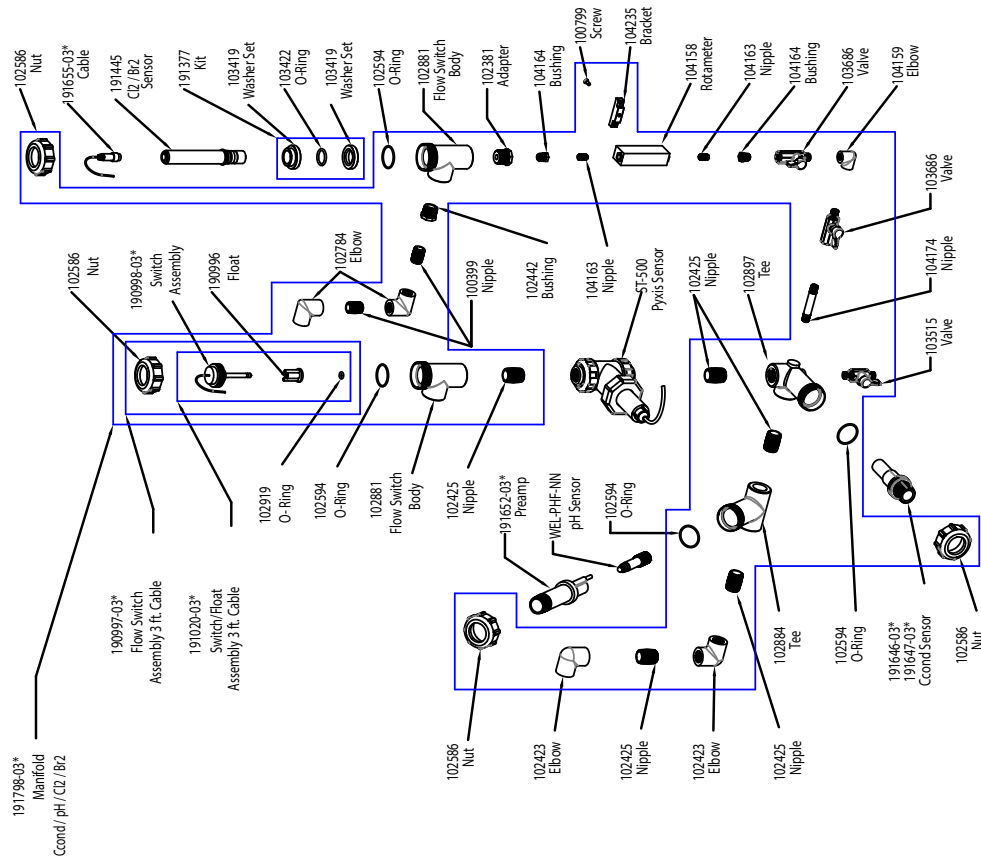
102586
Nut

191655-03*
Cable

191445
Cl2 / Br2
Sensor

191377
Kit

103419
Washer Set

103422
O-Ring

103419
Washer Set

102594
O-Ring

102881
Flow Switch
Body

102381
Adapter

104164
Bushing

100799
Screw

104235
Bracket

104158
Rotameter

104163
Nipple

104164
Bushing

103686
Valve

104159
Elbow

103686
Valve

104174
Nipple

103515
Valve

102586
Nut

190998-03*
Switch
Assembly

190996
Float

102784
Elbow

100399
Nipple

102442
Bushing

104163
Nipple

ST-500
Pyxis Sensor

102425
Nipple

102897
Tee

102919
O-Ring

102594
O-Ring

102881
Flow Switch
Body

102425
Nipple

191652-03*
Preamp

WEL-PHF-NN
pH Sensor

102594
O-Ring

102884
Tee

102594
O-Ring

191646-03*
191647-03*
Ccond Sensor

102586
Nut

190997-03*
Flow Switch
Assembly 3 ft. Cable

191020-03*
Switch/Float
Assembly 3 ft. Cable

191798-03*
Manifold
Ccond / pH / Cl2 / Br2

102586
Nut

102423
Elbow

102425
Nipple

102423
Elbow

102425
Nipple